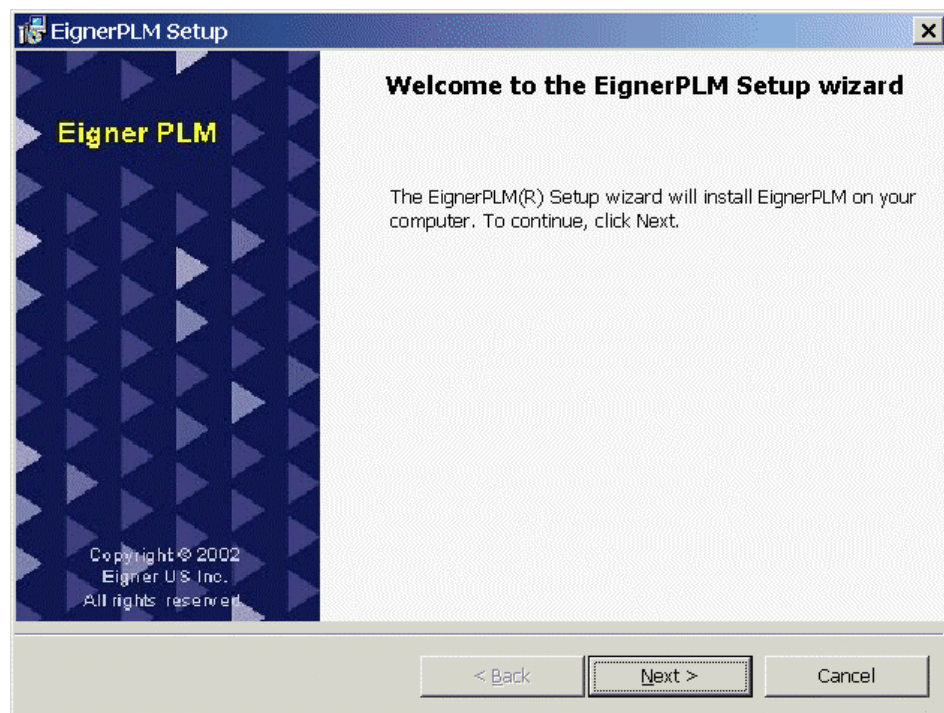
EignerPLM Setup

Eigner PLM

Copyright © 2002
Eigner US Inc.
All rights reserved

Welcome to the EignerPLM Setup wizard

The EignerPLM(R) Setup wizard will install EignerPLM on your computer. To continue, click Next.

< Back
Next >
Cancel